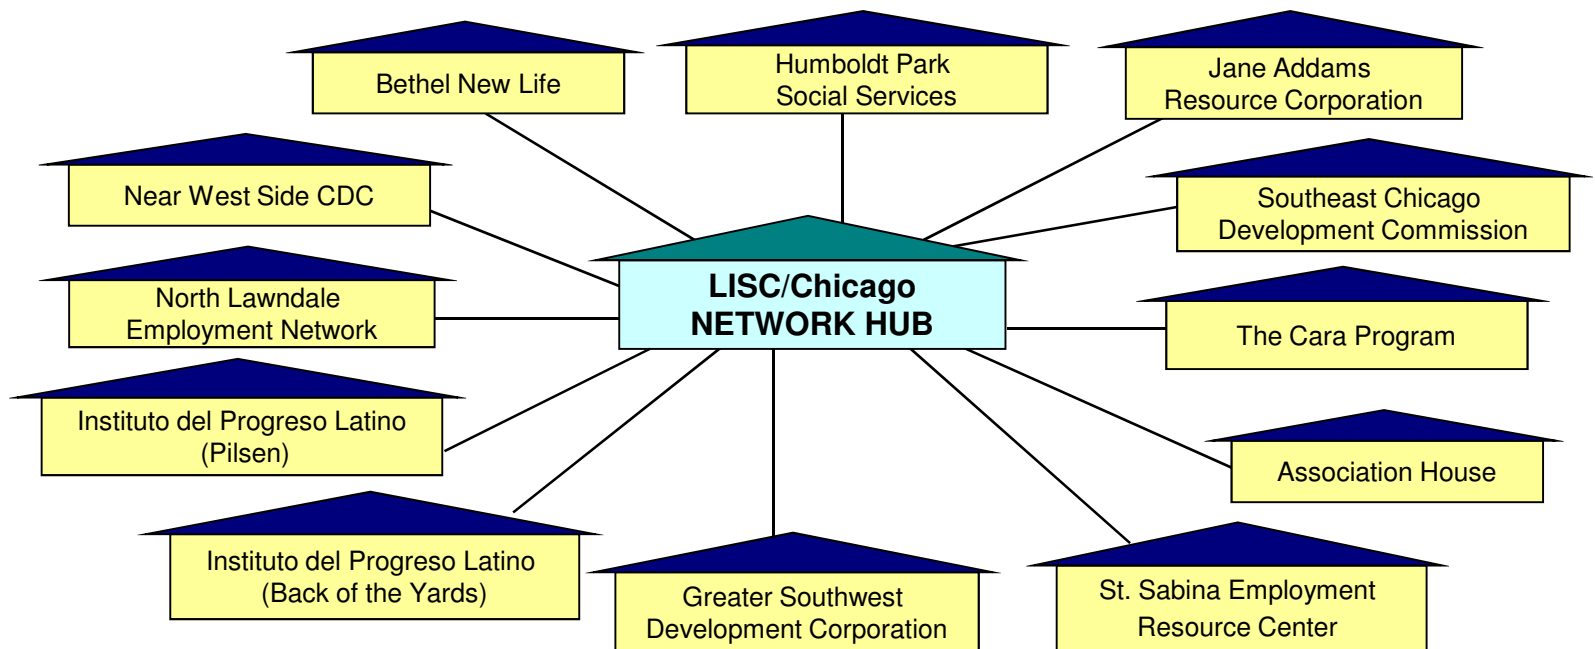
Bethel New Life

Humboldt Park
Social Services

Jane Addams
Resource Corporation

Near West Side CDC

Southeast Chicago
Development Commission

North Lawndale
Employment Network

LISC/Chicago
NETWORK HUB

The Cara Program

Instituto del Progreso Latino
(Pilsen)

Association House

Instituto del Progreso Latino
(Back of the Yards)

Greater Southwest
Development Corporation

St. Sabina Employment
Resource Center